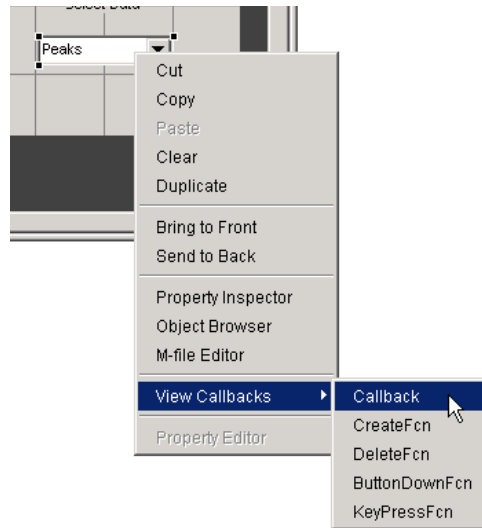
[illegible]

Peaks

Cut
Copy
Paste
Clear
Duplicate

Bring to Front
Send to Back

Property Inspector
Object Browser
M-file Editor

View Callbacks

Property Editor

Callback
CreateFcn
DeleteFcn
ButtonDownFcn
KeyPressFcn